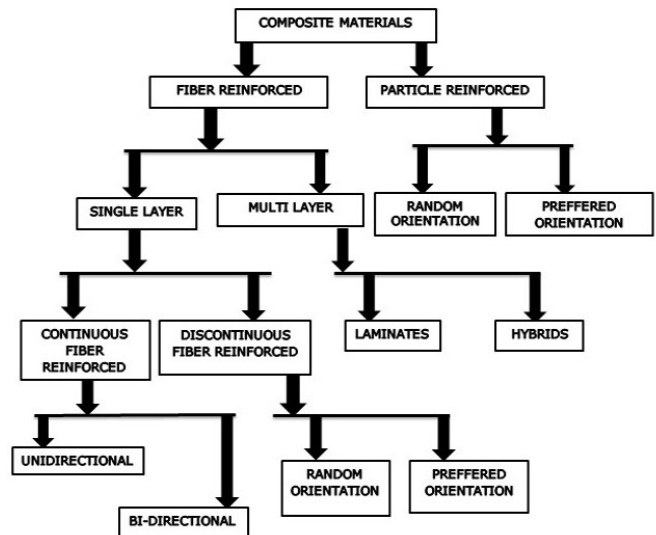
COMPOSITE MATERIALS

FIBER REINFORCED

PARTICLE REINFORCED

SINGLE LAYER

MULTI LAYER

RANDOM ORIENTATION

PREFFERED ORIENTATION

CONTINUOUS FIBER REINFORCED

DISCONTINUOUS FIBER REINFORCED

LAMINATES

HYBRIDS

UNIDIRECTIONAL

BI-DIRECTIONAL

RANDOM ORIENTATION

PREFFERED ORIENTATION